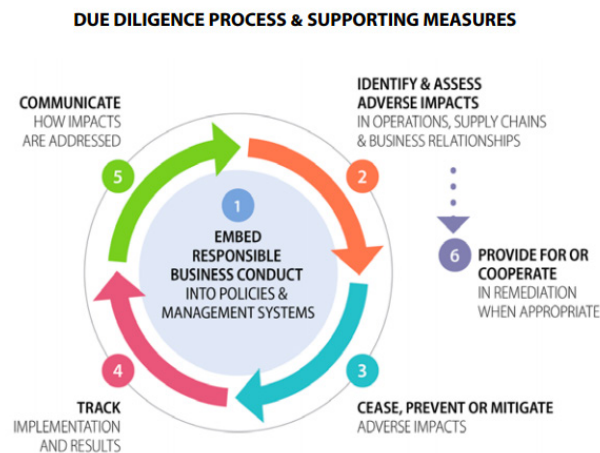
DUE DILIGENCE PROCESS & SUPPORTING MEASURES

1
EMBED RESPONSIBLE BUSINESS CONDUCT
INTO POLICIES & MANAGEMENT SYSTEMS

2
IDENTIFY & ASSESS ADVERSE IMPACTS
IN OPERATIONS, SUPPLY CHAINS & BUSINESS RELATIONSHIPS

3
CEASE, PREVENT OR MITIGATE
ADVERSE IMPACTS

4
TRACK
IMPLEMENTATION AND RESULTS

5
COMMUNICATE
HOW IMPACTS ARE ADDRESSED

6
PROVIDE FOR OR COOPERATE
IN REMEDIATION WHEN APPROPRIATE